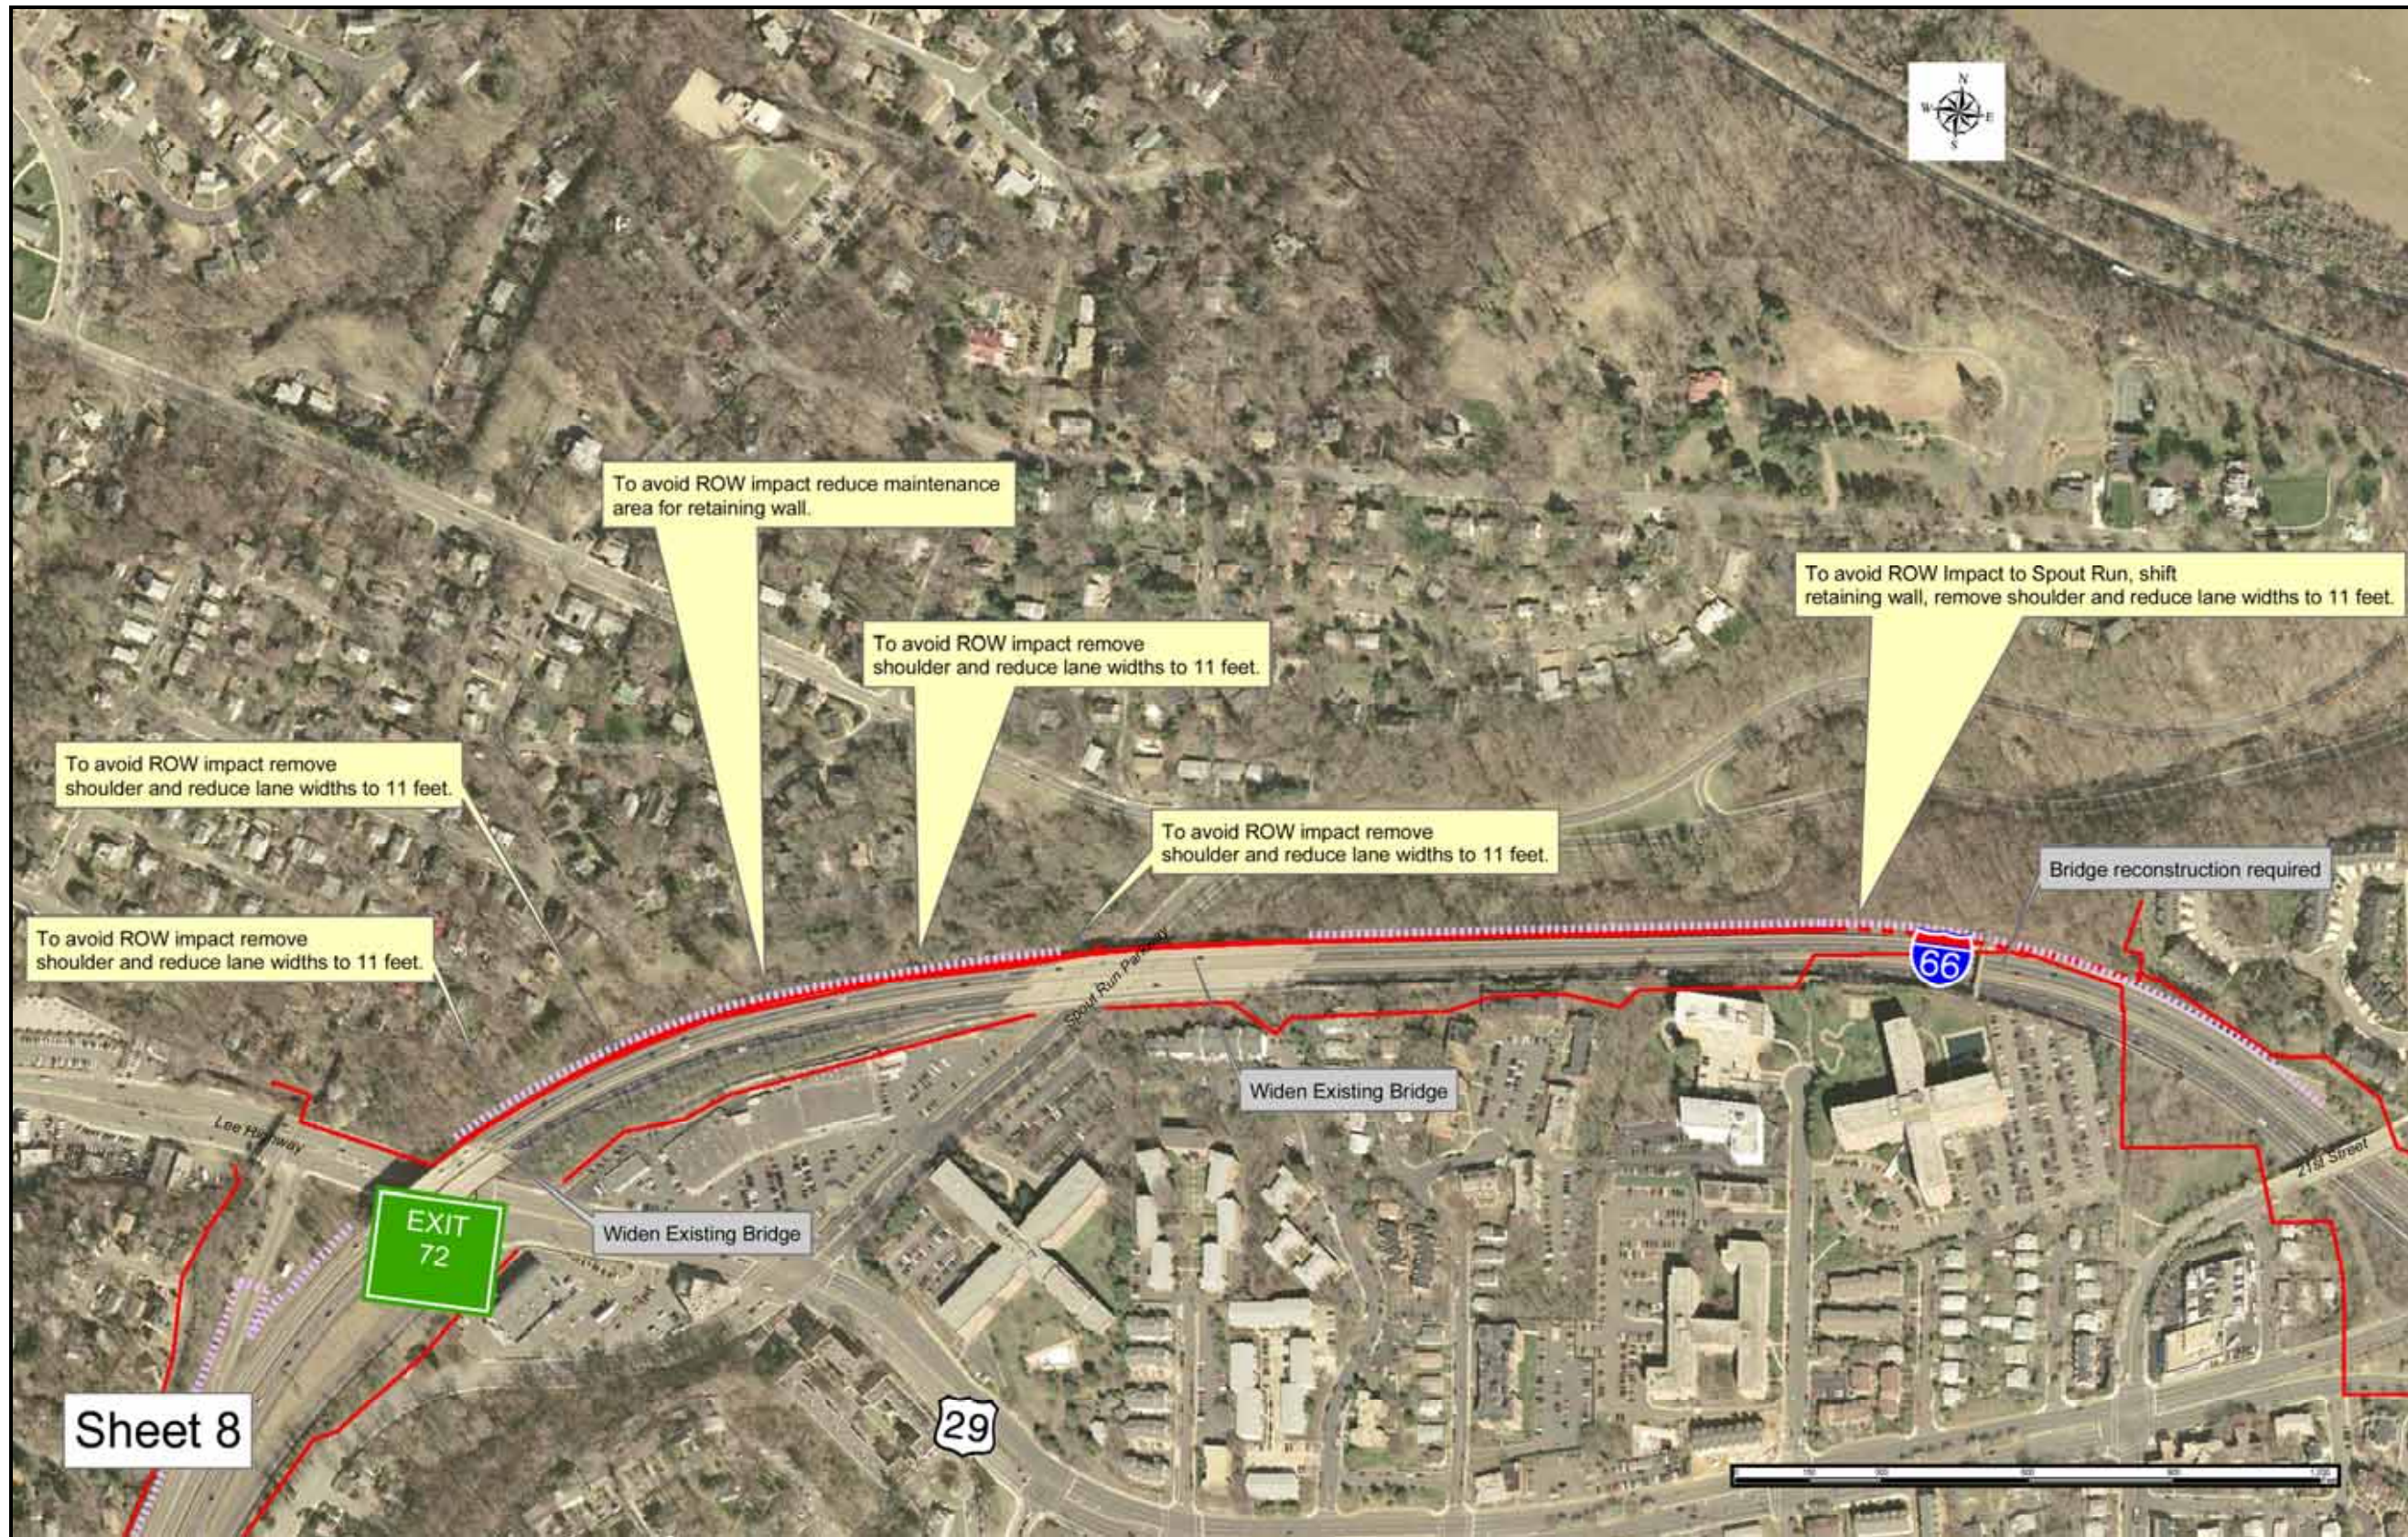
N
W E
S

To avoid ROW impact reduce maintenance area for retaining wall.

To avoid ROW Impact to Spout Run, shift retaining wall, remove shoulder and reduce lane widths to 11 feet.

To avoid ROW impact remove shoulder and reduce lane widths to 11 feet.

To avoid ROW impact remove shoulder and reduce lane widths to 11 feet.

To avoid ROW impact remove shoulder and reduce lane widths to 11 feet.

To avoid ROW impact remove shoulder and reduce lane widths to 11 feet.

Bridge reconstruction required

66

Spout Run Parkway

Widen Existing Bridge

Lee Highway

21st Street

EXIT 72

Widen Existing Bridge

Sheet 8

29

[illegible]